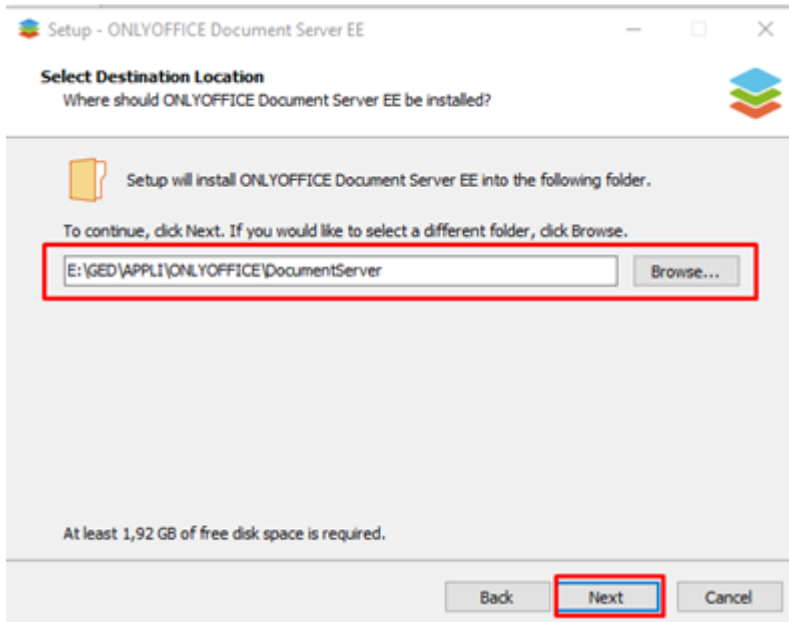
Setup - ONLYOFFICE Document Server EE

Select Destination Location
Where should ONLYOFFICE Document Server EE be installed?

Setup will install ONLYOFFICE Document Server EE into the following folder.

To continue, click Next. If you would like to select a different folder, click Browse.

E:\GED\APPLI\ONLYOFFICE\DocumentServer

Browse...

At least 1,92 GB of free disk space is required.

Back

Next

Cancel